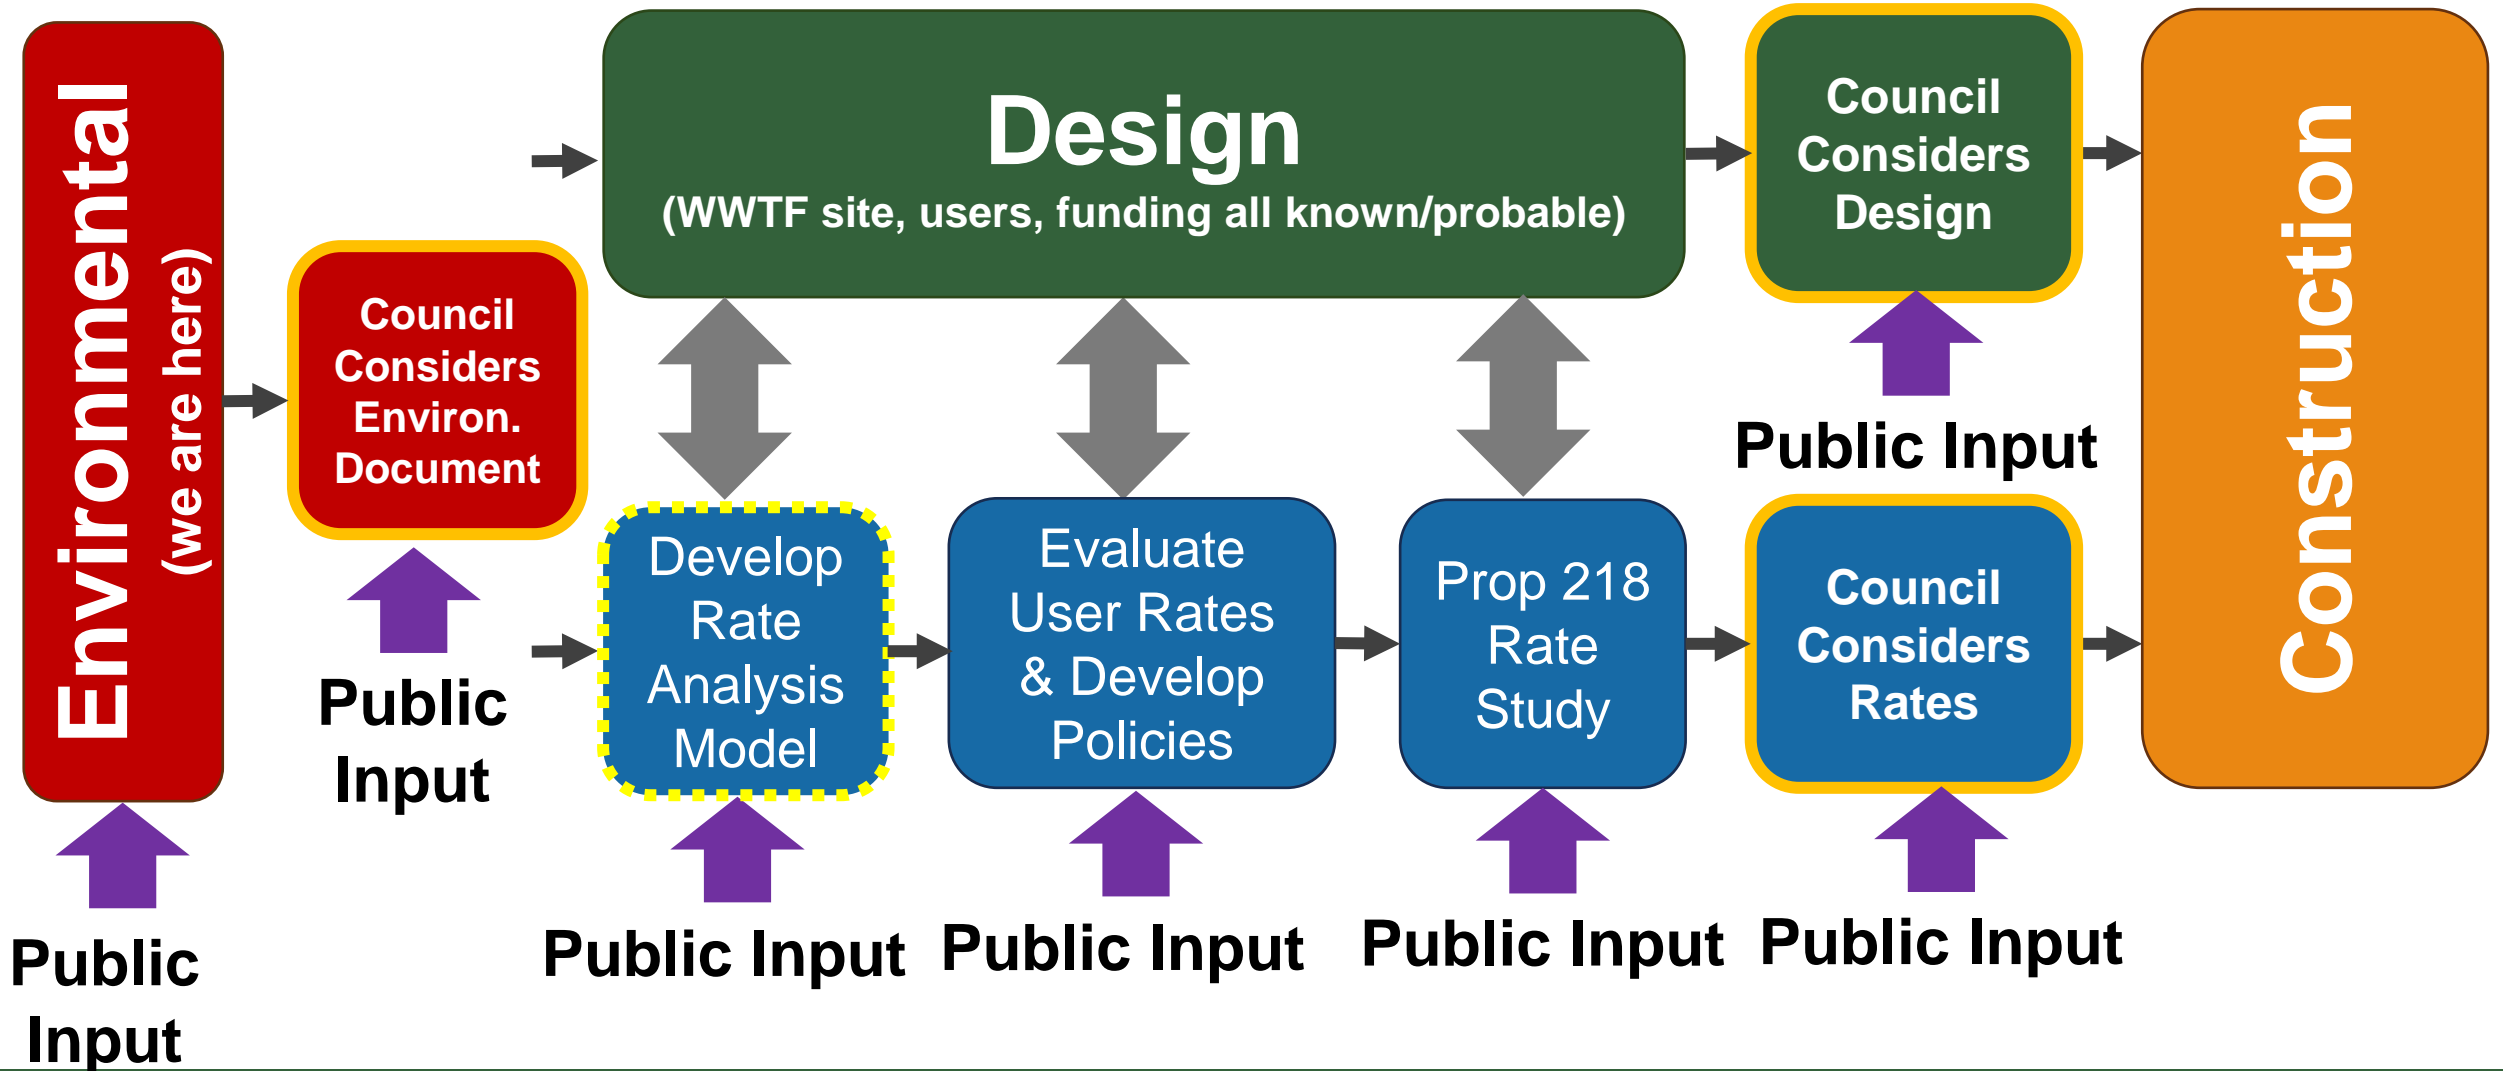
Environmental
(we are here)

Public Input

Council Considers Environ. Document

Public Input

Design
(WWTF site, users, funding all known/probable)

Council Considers Design

Public Input

Construction

Develop Rate Analysis Model

Public Input

Evaluate User Rates & Develop Policies

Public Input

Prop 218 Rate Study

Public Input

Council Considers Rates

Public Input